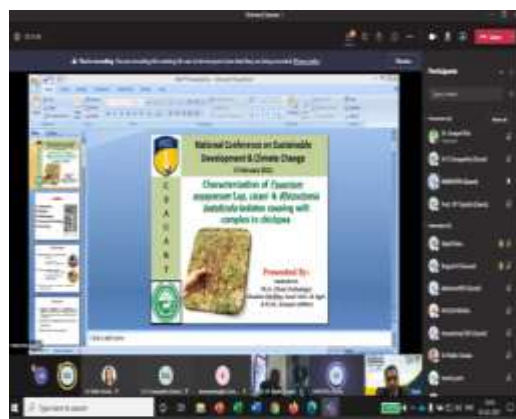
National Conference on Sustainable Development & Climate Change

Characterization of Fusarium oxysporum f.sp. ciceri & Rhizoctonia bataticola isolates causing wilt complex in chickpea

Presented By:

C
S
A
U
A
&
T

Participants

Leave